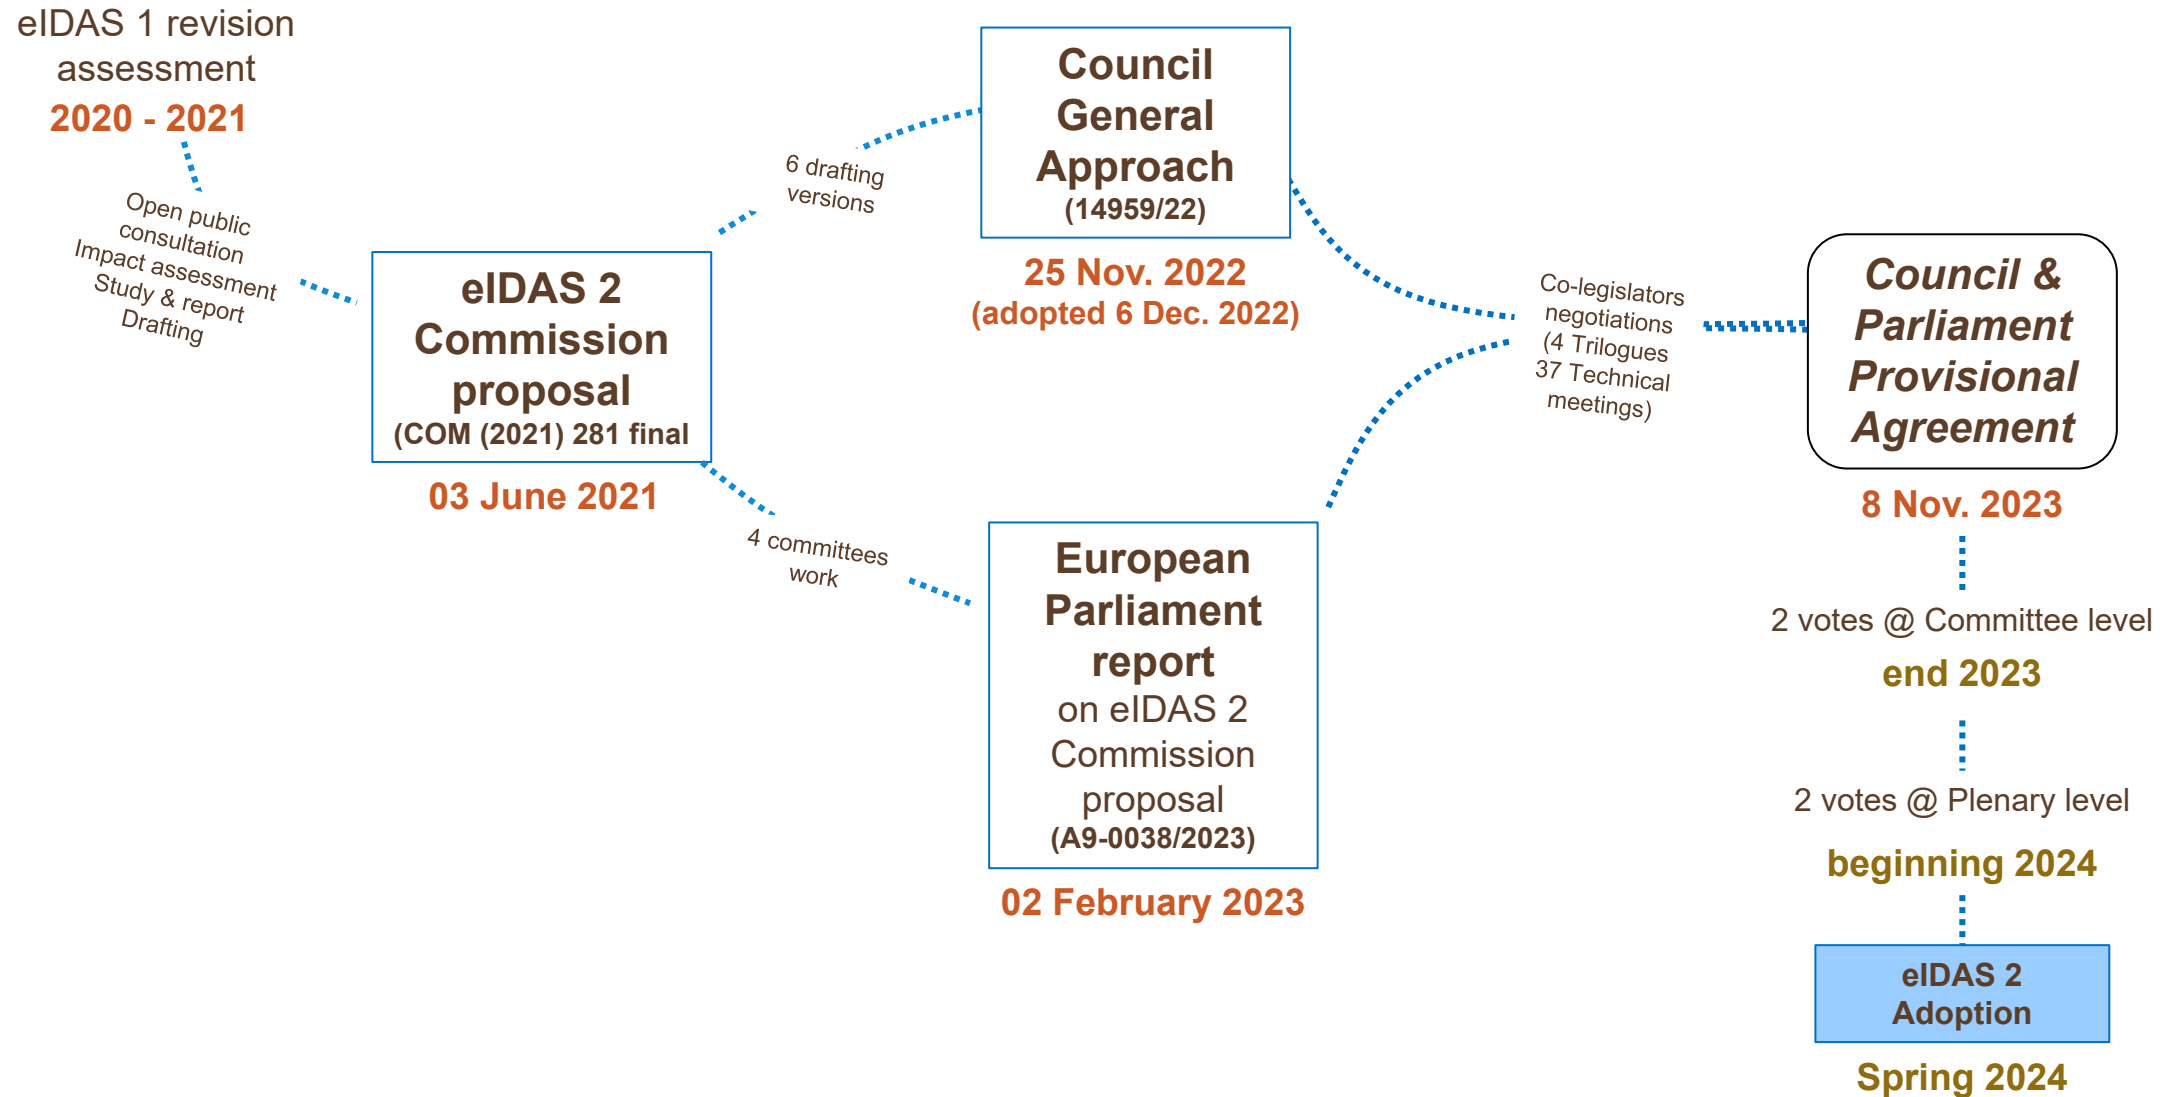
eIDAS 1 revision assessment
2020 - 2021

Open public consultation
Impact assessment
Study & report
Drafting

eIDAS 2 Commission proposal
(COM (2021) 281 final
03 June 2021

6 drafting versions

Council General Approach
(14959/22)
25 Nov. 2022
(adopted 6 Dec. 2022)

4 committees work

European Parliament report
on eIDAS 2 Commission proposal
(A9-0038/2023)
02 February 2023

Co-legislators negotiations
(4 Trilogues
37 Technical meetings)

Council & Parliament Provisional Agreement
8 Nov. 2023

2 votes @ Committee level
end 2023

2 votes @ Plenary level
beginning 2024

eIDAS 2 Adoption
Spring 2024